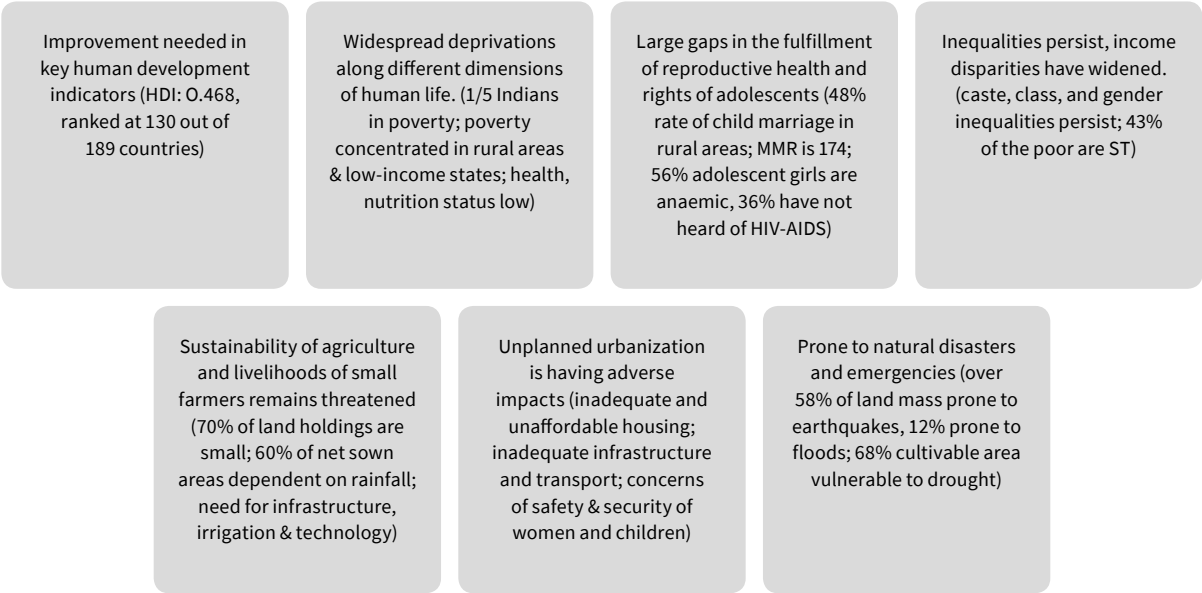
Improvement needed in key human development indicators (HDI: O.468, ranked at 130 out of 189 countries)

Widespread deprivations along different dimensions of human life. (1/5 Indians in poverty; poverty concentrated in rural areas & low-income states; health, nutrition status low)

Large gaps in the fulfillment of reproductive health and rights of adolescents (48% rate of child marriage in rural areas; MMR is 174; 56% adolescent girls are anaemic, 36% have not heard of HIV-AIDS)

Inequalities persist, income disparities have widened. (caste, class, and gender inequalities persist; 43% of the poor are ST)

Sustainability of agriculture and livelihoods of small farmers remains threatened (70% of land holdings are small; 60% of net sown areas dependent on rainfall; need for infrastructure, irrigation & technology)

Unplanned urbanization is having adverse impacts (inadequate and unaffordable housing; inadequate infrastructure and transport; concerns of safety & security of women and children)

Prone to natural disasters and emergencies (over 58% of land mass prone to earthquakes, 12% prone to floods; 68% cultivable area vulnerable to drought)